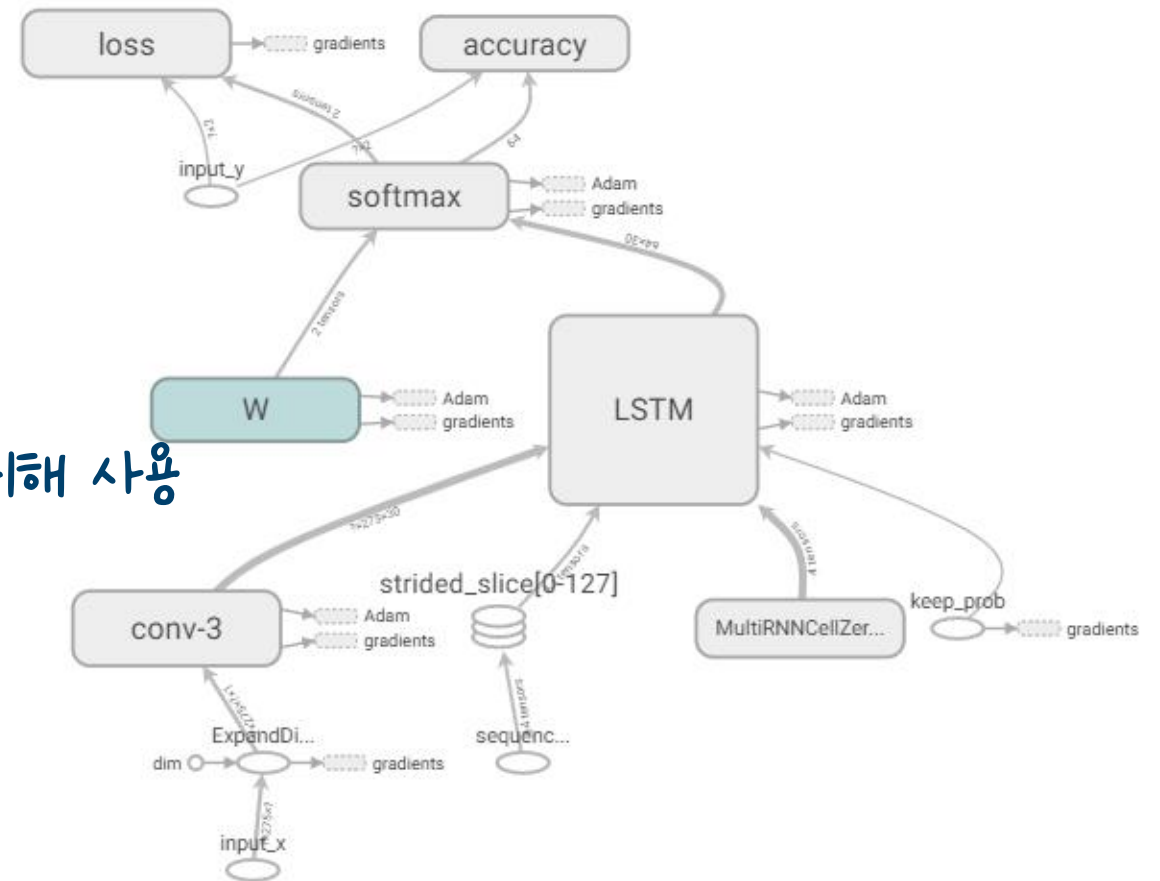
loss
gradients
accuracy
2 tensors
?x2
?x2
64
input_y
softmax
Adam
gradients
64x30
2 tensors
W
Adam
gradients
LSTM
Adam
gradients
해 사용
?x273x30
strided_slice[0-127]
4 tensors
conv-3
Adam
gradients
MultiRNNCellZer...
keep_prob
gradients
ExpandDi...
sequenc...
dim
gradients
input_x